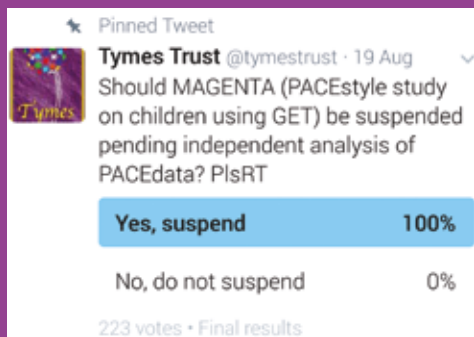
Pinned Tweet

Tymes Trust @tymestrust · 19 Aug

Should MAGENTA (PACEstyle study on children using GET) be suspended pending independent analysis of PACEdata? PlsRT

Yes, suspend 100%

No, do not suspend 0%

223 votes · Final results

Tymes